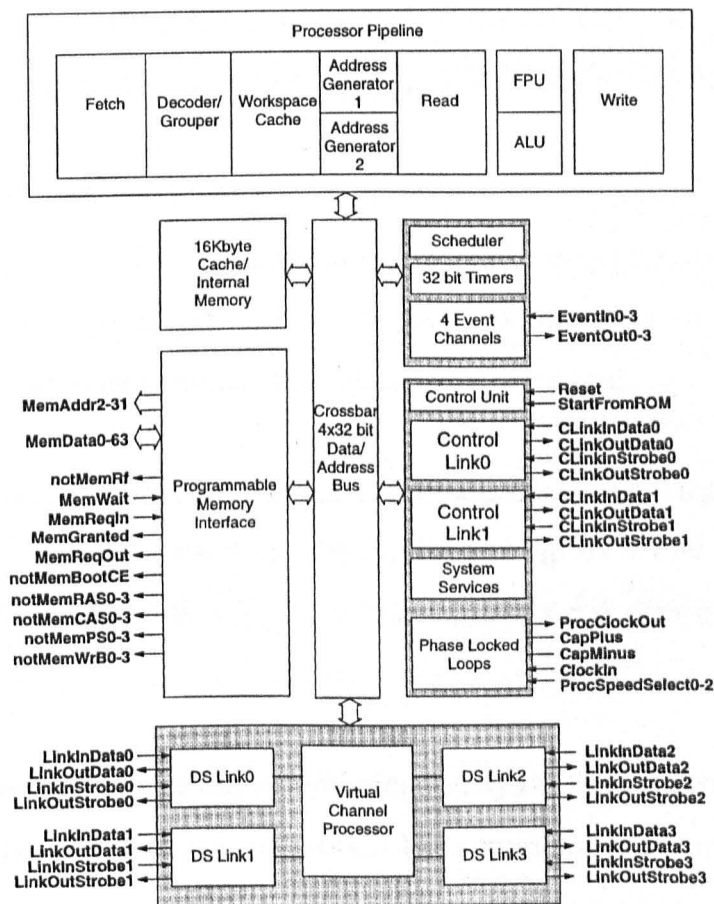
Processor Pipeline

Fetch

Decoder/ Grouper

Workspace Cache

Address Generator 1

Address Generator 2

Read

FPU

ALU

Write

16Kbyte Cache/ Internal Memory

Crossbar 4x32 bit Data/ Address Bus

Scheduler

32 bit Timers

4 Event Channels

EventIn0-3
EventOut0-3

MemAddr2-31
MemData0-63
notMemRf
MemWait
MemReqIn
MemGranted
MemReqOut
notMemBootCE
notMemRAS0-3
notMemCAS0-3
notMemPS0-3
notMemWrB0-3

Programmable Memory Interface

Control Unit

Reset
StartFromROM

Control Link0

CLinkInData0
CLinkOutData0
CLinkInStrobe0
CLinkOutStrobe0

Control Link1

CLinkInData1
CLinkOutData1
CLinkInStrobe1
CLinkOutStrobe1

System Services

Phase Locked Loops

ProcClockOut
CapPlus
CapMinus
ClockIn
ProcSpeedSelect0-2

LinkInData0
LinkOutData0
LinkInStrobe0
LinkOutStrobe0

DS Link0

Virtual Channel Processor

DS Link2

LinkInData2
LinkOutData2
LinkInStrobe2
LinkOutStrobe2

LinkInData1
LinkOutData1
LinkInStrobe1
LinkOutStrobe1

DS Link1

DS Link3

LinkInData3
LinkOutData3
LinkInStrobe3
LinkOutStrobe3